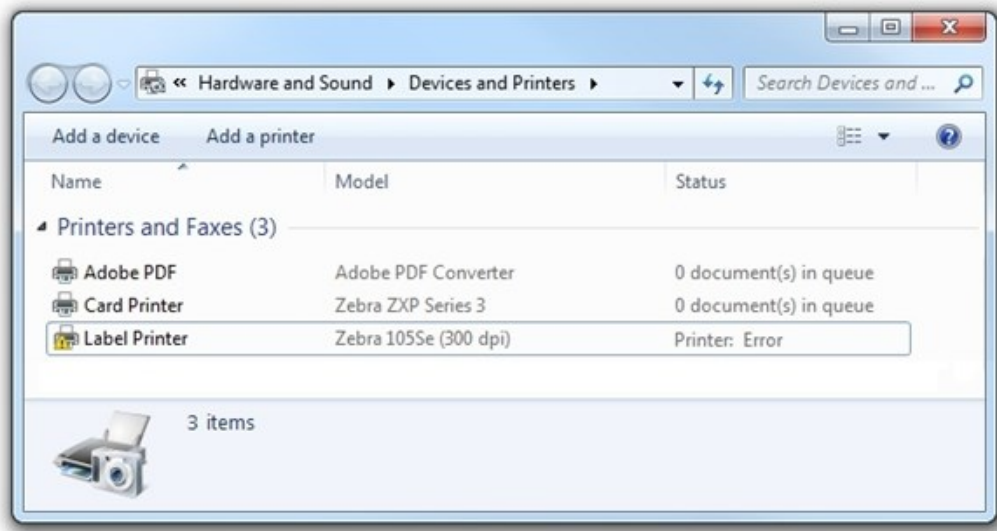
« Hardware and Sound ▸ Devices and Printers ▸

Search Devices and ...

Add a device    Add a printer

| Name | Model | Status |
|---|---|---|
| Printers and Faxes (3) | | |
| Adobe PDF | Adobe PDF Converter | 0 document(s) in queue |
| Card Printer | Zebra ZXP Series 3 | 0 document(s) in queue |
| Label Printer | Zebra 105Se (300 dpi) | Printer: Error |

3 items